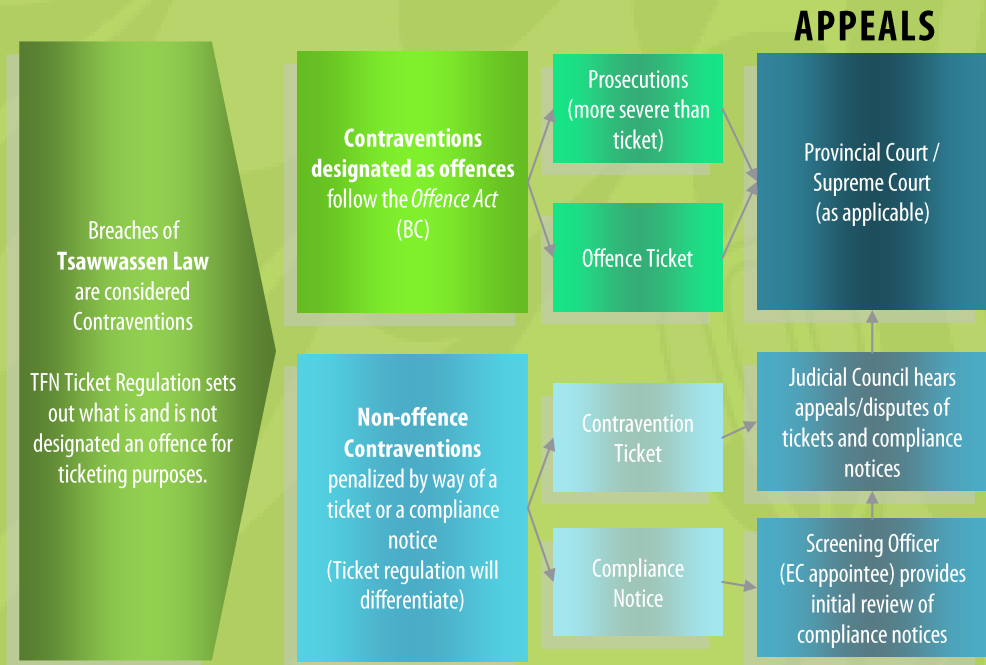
APPEALS

Breaches of **Tsawwassen Law** are considered Contraventions

TFN Ticket Regulation sets out what is and is not designated an offence for ticketing purposes.

**Contraventions designated as offences** follow the *Offence Act* (BC)

Prosecutions (more severe than ticket)

Offence Ticket

Provincial Court / Supreme Court (as applicable)

**Non-offence Contraventions** penalized by way of a ticket or a compliance notice (Ticket regulation will differentiate)

Contravention Ticket

Compliance Notice

Judicial Council hears appeals/disputes of tickets and compliance notices

Screening Officer (EC appointee) provides initial review of compliance notices